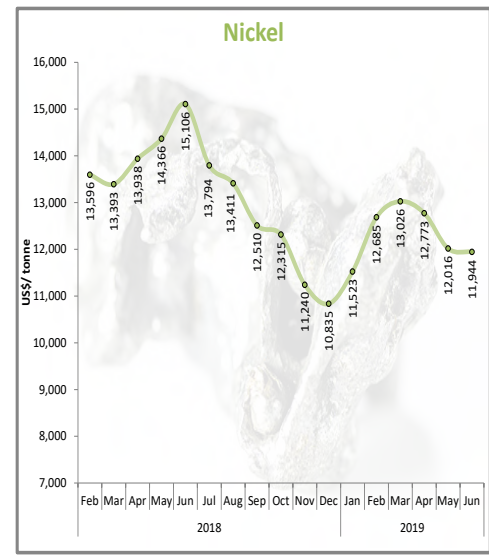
Nickel

16,000
15,000
14,000
13,000
12,000
11,000
10,000
9,000
8,000
7,000

US$/ tonne

13,596
13,393
13,938
14,366
15,106
13,794
13,411
12,510
12,315
11,240
10,835
11,523
12,685
13,026
12,773
12,016
11,944

Feb Mar Apr May Jun Jul Aug Sep Oct Nov Dec Jan Feb Mar Apr May Jun

2018

2019